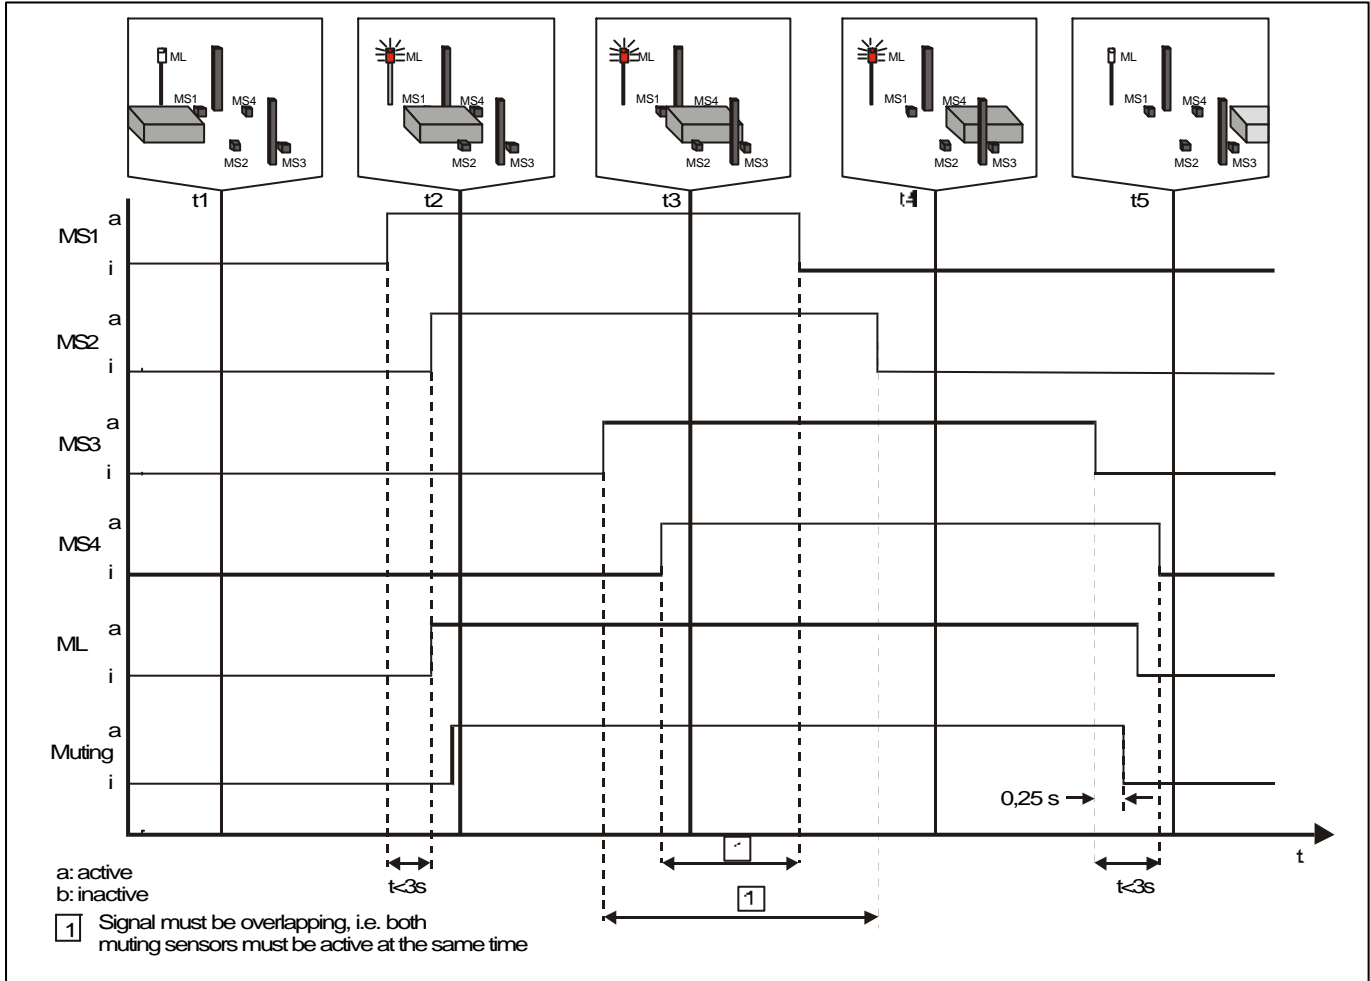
ML
MS1
MS4
MS2
MS3
t1

ML
MS1
MS4
MS2
MS3
t2

ML
MS1
MS4
MS2
MS3
t3

ML
MS1
MS4
MS2
MS3
t4

ML
MS1
MS4
MS2
MS3
t5

MS1 a i
MS2 a i
MS3 a i
MS4 a i
ML a i
Muting a i

0,25 s
t
t<3s
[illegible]
1
t<3s

a: active
b: inactive
1 Signal must be overlapping, i.e. both muting sensors must be active at the same time